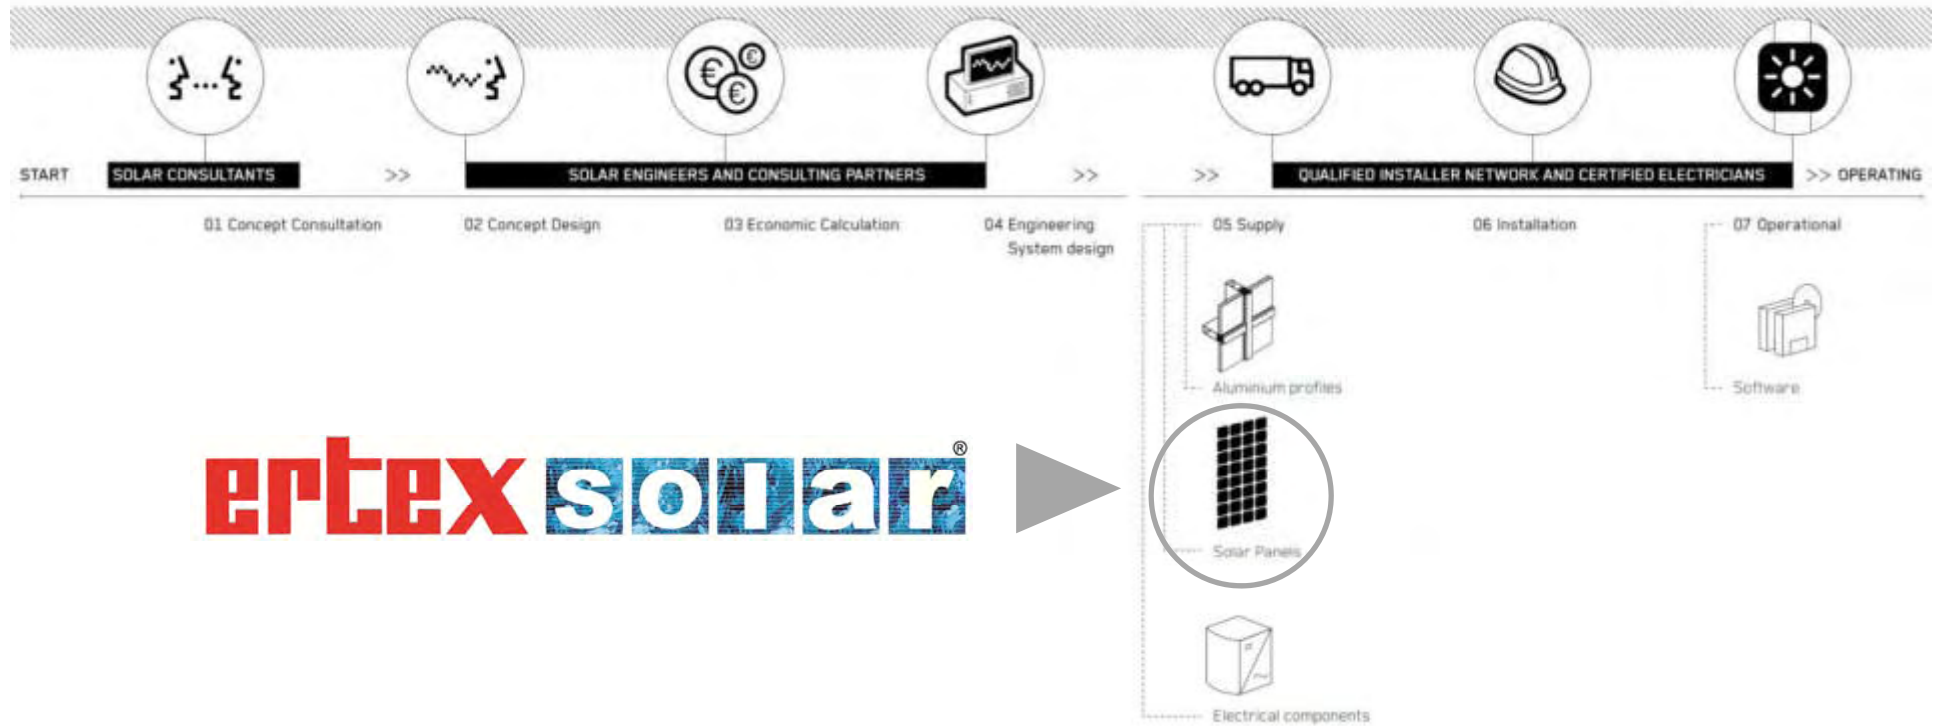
START SOLAR CONSULTANTS >> SOLAR ENGINEERS AND CONSULTING PARTNERS >> >> QUALIFIED INSTALLER NETWORK AND CERTIFIED ELECTRICIANS >> OPERATING

01 Concept Consultation

02 Concept Design

03 Economic Calculation

04 Engineering System design

05 Supply

06 Installation

07 Operational

Aluminium profiles

Software

ertex solar®

Solar Panels

Electrical components